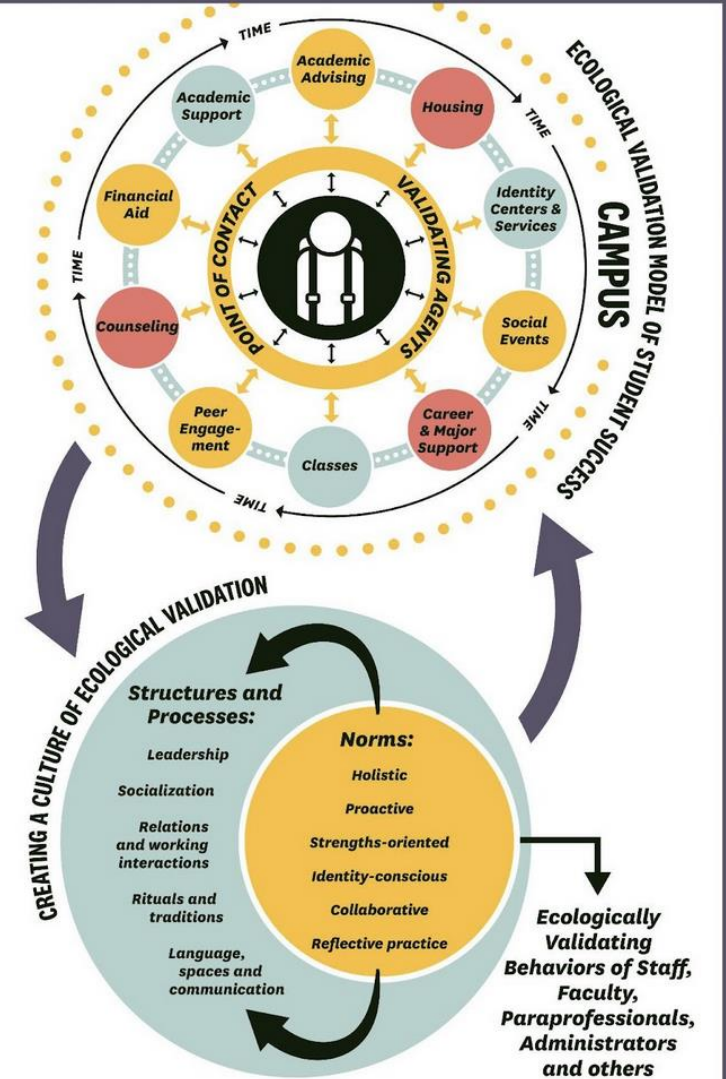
ECOLOGICAL VALIDATION MODEL OF STUDENT SUCCESS

CAMPUS

TIME

TIME

TIME

TIME

TIME

Academic Advising

Housing

Identity Centers & Services

Social Events

Career & Major Support

Classes

Peer Engagement

Counseling

Financial Aid

Academic Support

POINT OF CONTACT

VALIDATING AGENTS

CREATING A CULTURE OF ECOLOGICAL VALIDATION

Structures and Processes:

Leadership

Socialization

Relations and working interactions

Rituals and traditions

Language, spaces and communication

Norms:

Holistic

Proactive

Strengths-oriented

Identity-conscious

Collaborative

Reflective practice

Ecologically Validating Behaviors of Staff, Faculty, Paraprofessionals, Administrators and others